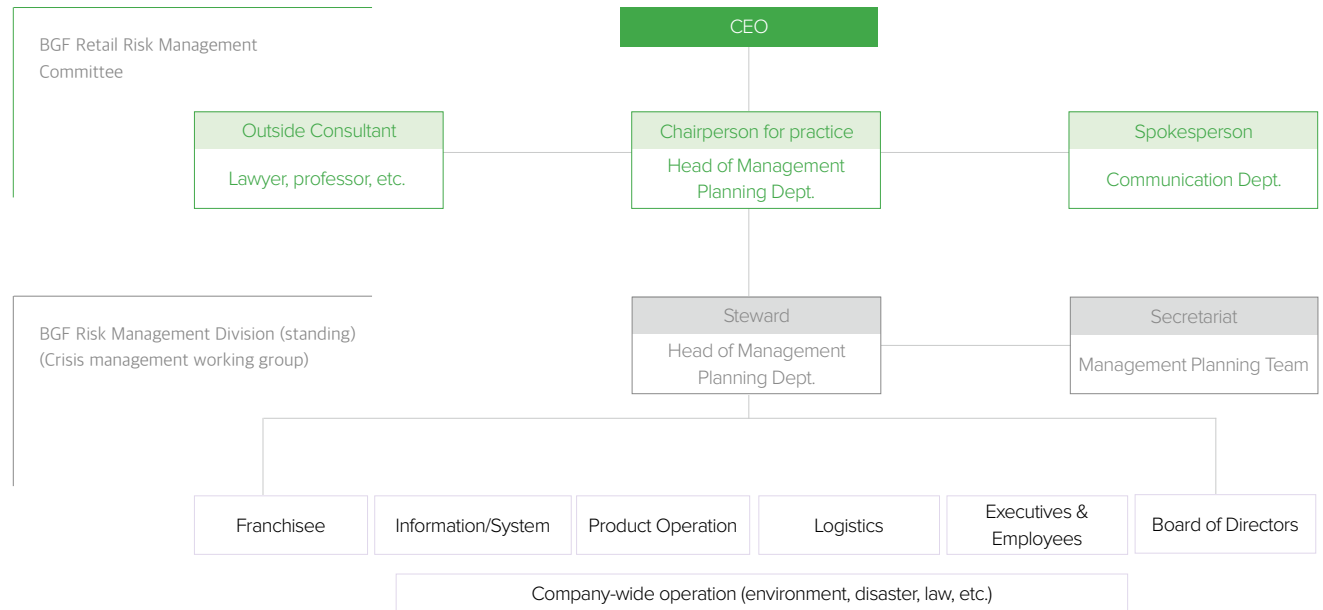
BGF Retail Risk Management Committee

CEO

Outside Consultant

Lawyer, professor, etc.

Chairperson for practice

Head of Management Planning Dept.

Spokesperson

Communication Dept.

BGF Risk Management Division (standing)
(Crisis management working group)

Steward

Head of Management Planning Dept.

Secretariat

Management Planning Team

Franchisee

Information/System

Product Operation

Logistics

Executives & Employees

Board of Directors

Company-wide operation (environment, disaster, law, etc.)